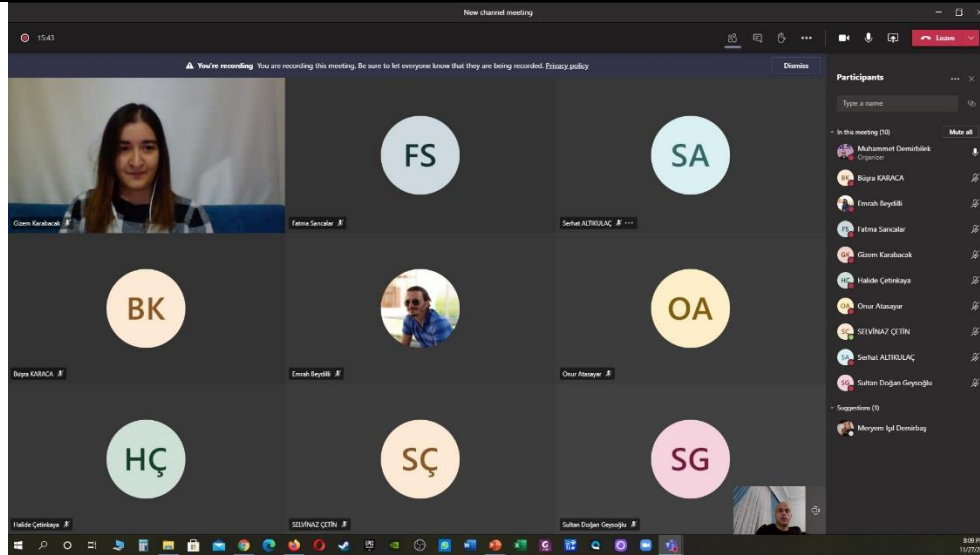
New channel meeting

15:43

Leave

You're recording You are recording this meeting. Be sure to let everyone know that they are being recorded. Privacy policy

Dismiss

Gizem Karabacak

FS
Fatma Sarıcalar

SA
Serhat ALTIKULAÇ

BK
Büşra KARACA

Emrah Beydilli

OA
Onur Atasayar

HÇ
Halide Çetinkaya

SÇ
SELVİNAZ ÇETİN

SG
Sultan Doğan Geysoğlu

Participants

Type a name

In this meeting (10)
Mute all

Muhammet Demirbilek
Organizer

BK Büşra KARACA

Emrah Beydilli

FS Fatma Sarıcalar

GK Gizem Karabacak

HÇ Halide Çetinkaya

OA Onur Atasayar

SÇ SELVİNAZ ÇETİN

SA Serhat ALTIKULAÇ

SG Sultan Doğan Geysoğlu

Suggestions (1)

Meryem Işıl Demirbaş

8:09 P
11/2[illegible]